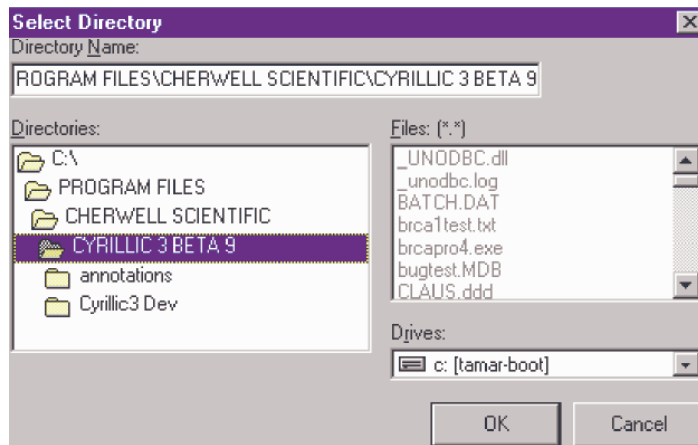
Select Directory
×
Directory Name:
ROGRAM FILES\CHERWELL SCIENTIFIC\CYRILLIC 3 BETA 9

Directories:
C:\
PROGRAM FILES
CHERWELL SCIENTIFIC
CYRILLIC 3 BETA 9
annotations
Cyrillic3 Dev

Files: (*.*)
_UNODBC.dll
_unodbc.log
BATCH.DAT
brca1test.txt
brcapro4.exe
bugtest.MDB
CLAUS.ddd

Drives:
c: [tamar-boot]

OK
Cancel